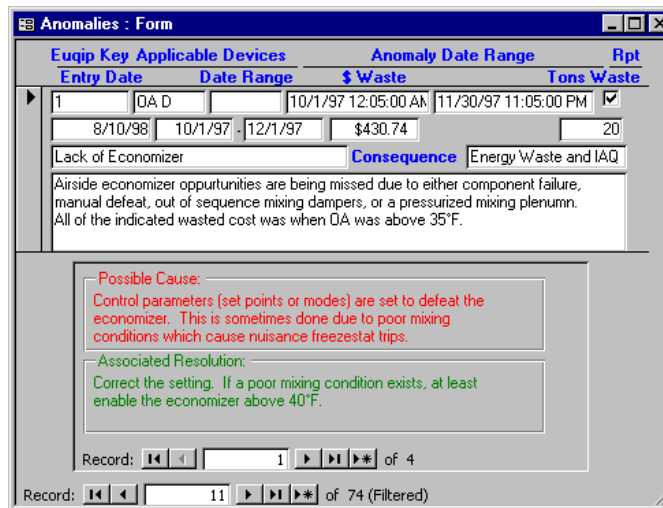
Anomalies : Form

Euqip Key Applicable Devices | Anomaly Date Range | Rpt
Entry Date | Date Range | $ Waste | Tons Waste

1 | OA D | | 10/1/97 12:05:00 AN | 11/30/97 11:05:00 PM | ☑
8/10/98 | 10/1/97 - 12/1/97 | $430.74 | 20
Lack of Economizer | Consequence | Energy Waste and IAQ

Airside economizer oppurtunities are being missed due to either component failure, manual defeat, out of sequence mixing dampers, or a pressurized mixing plenumn. All of the indicated wasted cost was when OA was above 35°F.

Possible Cause:
Control parameters (set points or modes) are set to defeat the economizer. This is sometimes done due to poor mixing conditions which cause nuisance freezestat trips.

Associated Resolution:
Correct the setting. If a poor mixing condition exists, at least enable the economizer above 40°F.

Record: 1 of 4

Record: 11 of 74 (Filtered)